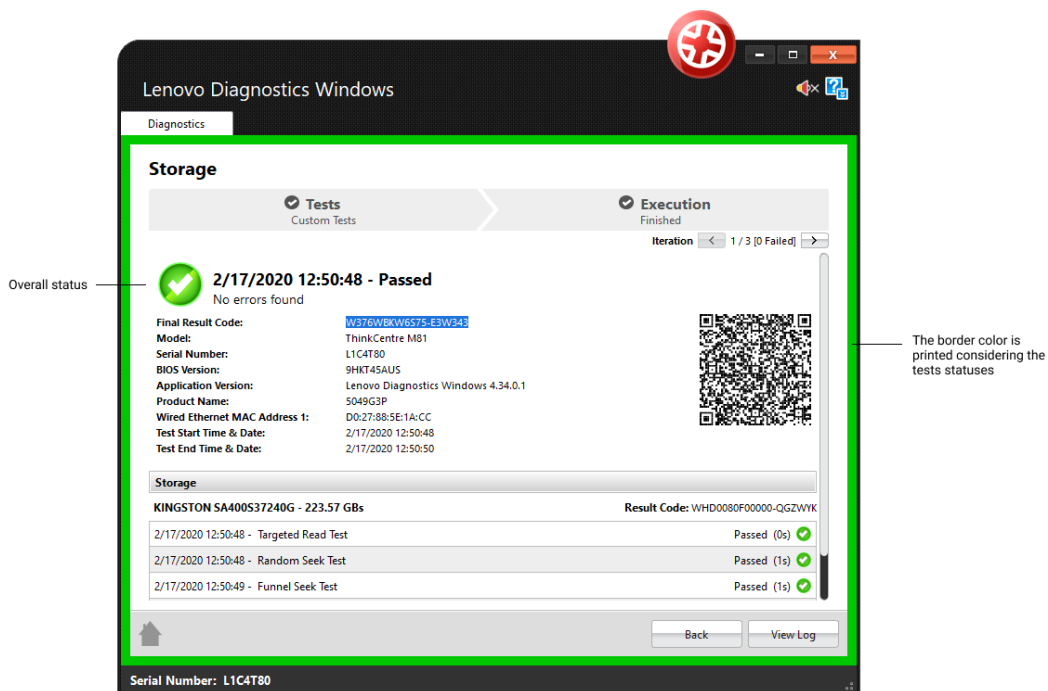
Lenovo Diagnostics Windows

Diagnostics

Storage

Tests
Custom Tests

Execution
Finished

Iteration 1 / 3 [0 Failed]

Overall status

2/17/2020 12:50:48 - Passed
No errors found

| | |
|---|---|
| Final Result Code: | W376WBKW6S75-E3W343 |
| Model: | ThinkCentre M81 |
| Serial Number: | L1C4T80 |
| BIOS Version: | 9HKT45AUS |
| Application Version: | Lenovo Diagnostics Windows 4.34.0.1 |
| Product Name: | 5049G3P |
| Wired Ethernet MAC Address 1: | D0:27:88:5E:1A:CC |
| Test Start Time & Date: | 2/17/2020 12:50:48 |
| Test End Time & Date: | 2/17/2020 12:50:50 |

The border color is printed considering the tests statuses

Storage

KINGSTON SA400S37240G - 223.57 GBs

Result Code: WHD0080F00000-QGZWYK

2/17/2020 12:50:48 - Targeted Read Test Passed (0s)

2/17/2020 12:50:48 - Random Seek Test Passed (1s)

2/17/2020 12:50:49 - Funnel Seek Test Passed (1s)

Back

View Log

Serial Number: L1C4T80